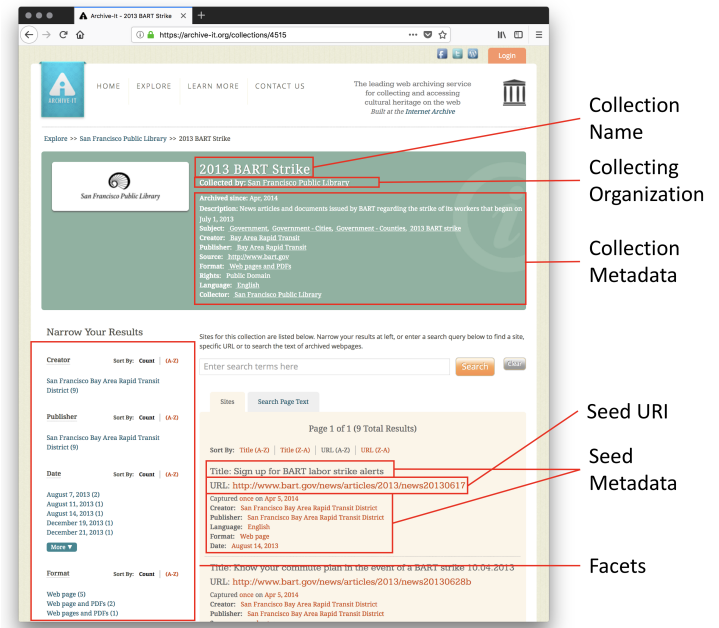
Archive-It - 2013 BART Strike

https://archive-it.org/collections/4515

Login

ARCHIVE IT

HOME EXPLORE LEARN MORE CONTACT US

The leading web archiving service for collecting and accessing cultural heritage on the web Built at the Internet Archive

Explore >> San Francisco Public Library >> 2013 BART Strike

San Francisco Public Library

2013 BART Strike

Collected by: San Francisco Public Library

Archived since: Apr, 2014
Description: News articles and documents issued by BART regarding the strike of its workers that began on July 1, 2013
Subject: Government, Government - Cities, Government - Counties, 2013 BART strike
Creator: Bay Area Rapid Transit
Publisher: Bay Area Rapid Transit
Source: http://www.bart.gov
Format: Web pages and PDFs
Rights: Public Domain
Language: English
Collector: San Francisco Public Library

Narrow Your Results

Creator Sort By: Count | (A-Z)
San Francisco Bay Area Rapid Transit District (9)

Publisher Sort By: Count | (A-Z)
San Francisco Bay Area Rapid Transit District (9)

Date Sort By: Count | (A-Z)
August 7, 2013 (2)
August 11, 2013 (1)
August 14, 2013 (1)
December 19, 2013 (1)
December 21, 2013 (1)
More

Format Sort By: Count | (A-Z)
Web page (5)
Web page and PDFs (2)
Web pages and PDFs (1)

Sites for this collection are listed below. Narrow your results at left, or enter a search query below to find a site, specific URL or to search the text of archived webpages.

Enter search terms here Search Clear

Sites Search Page Text

Page 1 of 1 (9 Total Results)

Sort By: Title (A-Z) | Title (Z-A) | URL (A-Z) | URL (Z-A)

Title: Sign up for BART labor strike alerts
URL: http://www.bart.gov/news/articles/2013/news20130617
Captured once on Apr 5, 2014
Creator: San Francisco Bay Area Rapid Transit District
Publisher: San Francisco Bay Area Rapid Transit District
Language: English
Format: Web page
Date: August 14, 2013

Title: Know your commute plan in the event of a BART strike 10.04.2013
URL: http://www.bart.gov/news/articles/2013/news20130628b
Captured once on Apr 5, 2014
Creator: San Francisco Bay Area Rapid Transit District
Publisher: San Francisco Bay Area Rapid Transit District

Collection Name

Collecting Organization

Collection Metadata

Seed URI

Seed Metadata

Facets